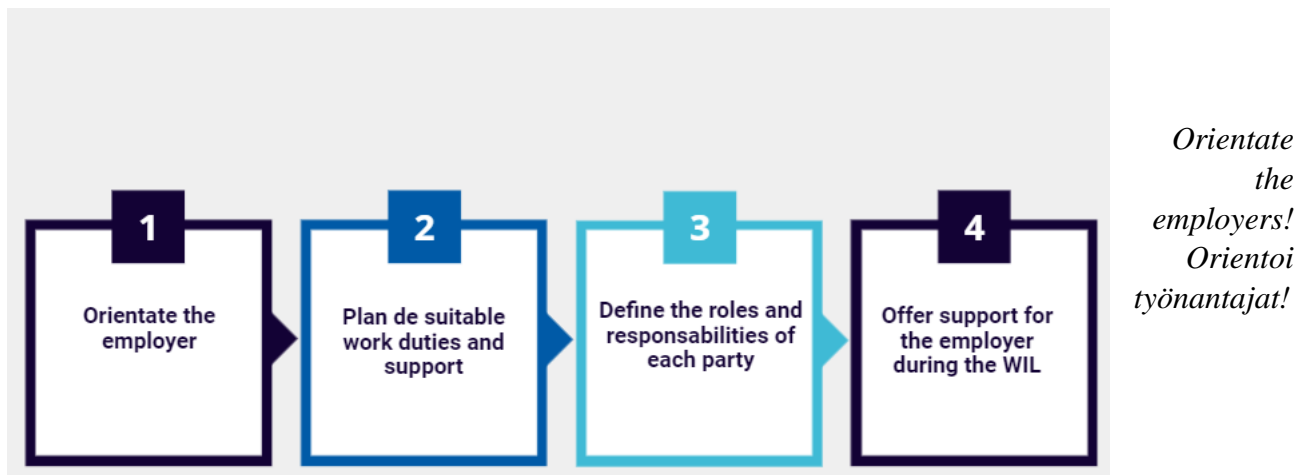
1

Orientate the employer

2

Plan de suitable work duties and support

3

Define the roles and responsabilities of each party

4

Offer support for the employer during the WIL

*Orientate the employers! Orientoi työnantajat!*